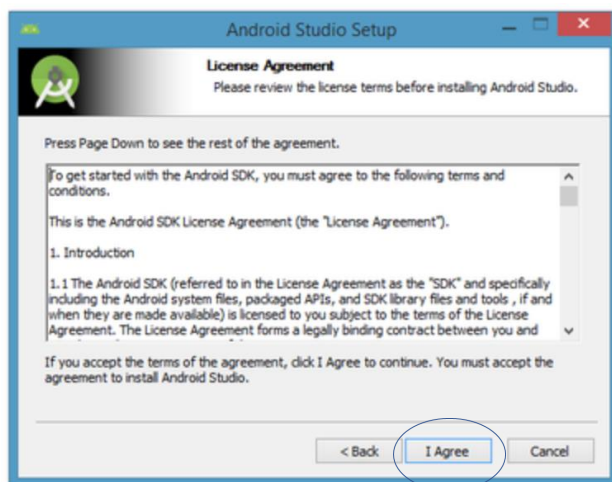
Android Studio Setup

License Agreement
Please review the license terms before installing Android Studio.

Press Page Down to see the rest of the agreement.

To get started with the Android SDK, you must agree to the following terms and conditions.

This is the Android SDK License Agreement (the "License Agreement").

1. Introduction

1.1 The Android SDK (referred to in the License Agreement as the "SDK" and specifically including the Android system files, packaged APIs, and SDK library files and tools , if and when they are made available) is licensed to you subject to the terms of the License Agreement. The License Agreement forms a legally binding contract between you and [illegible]

If you accept the terms of the agreement, click I Agree to continue. You must accept the agreement to install Android Studio.

< Back | I Agree | Cancel